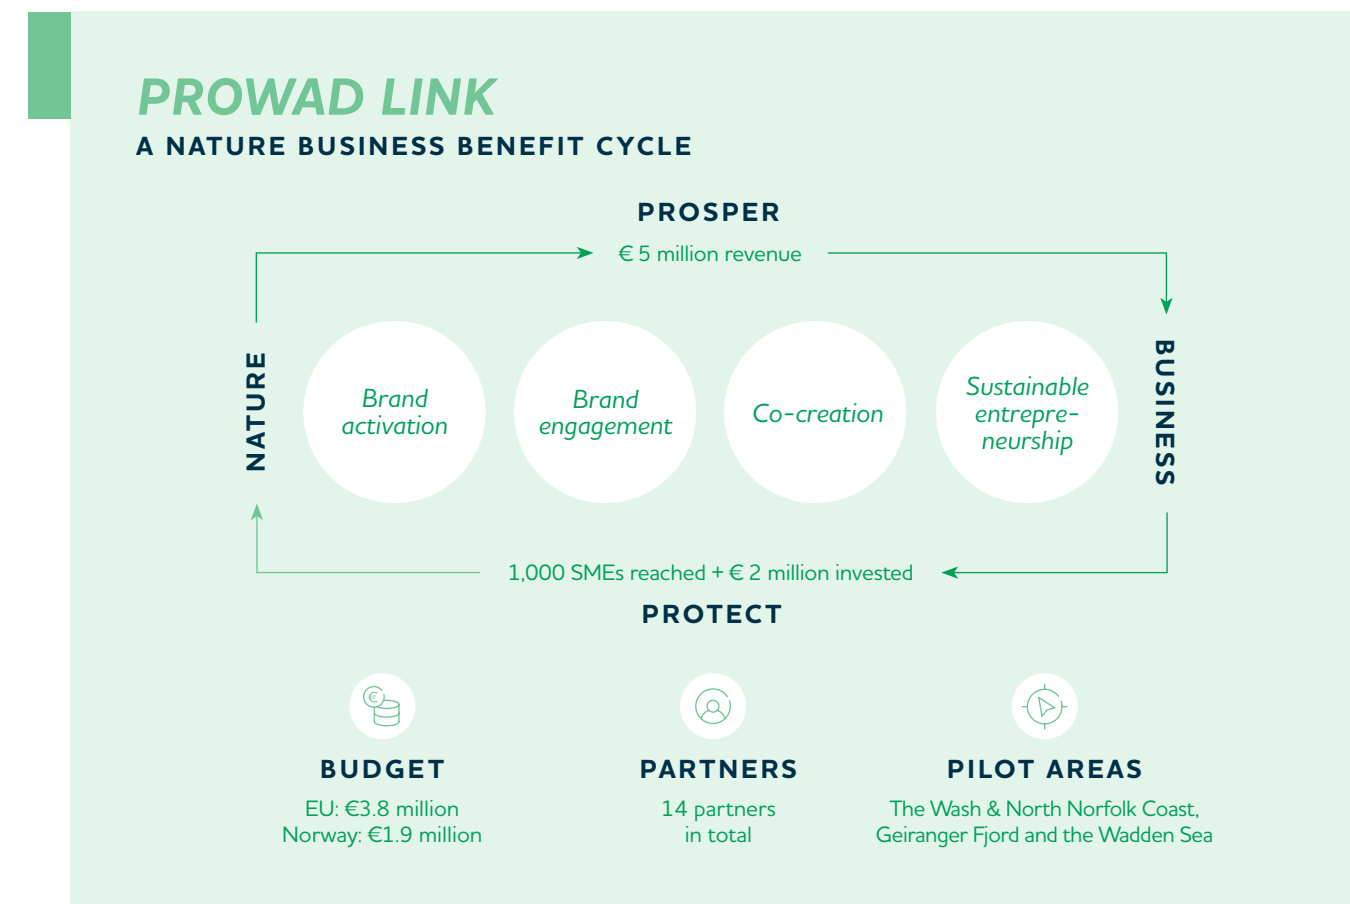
PROWAD LINK
A NATURE BUSINESS BENEFIT CYCLE

PROSPER

€ 5 million revenue

NATURE

Brand activation

Brand engagement

Co-creation

Sustainable entrepreneurship

BUSINESS

1,000 SMEs reached + € 2 million invested

PROTECT

BUDGET
EU: €3.8 million
Norway: €1.9 million

PARTNERS
14 partners
in total

PILOT AREAS
The Wash & North Norfolk Coast,
Geiranger Fjord and the Wadden Sea